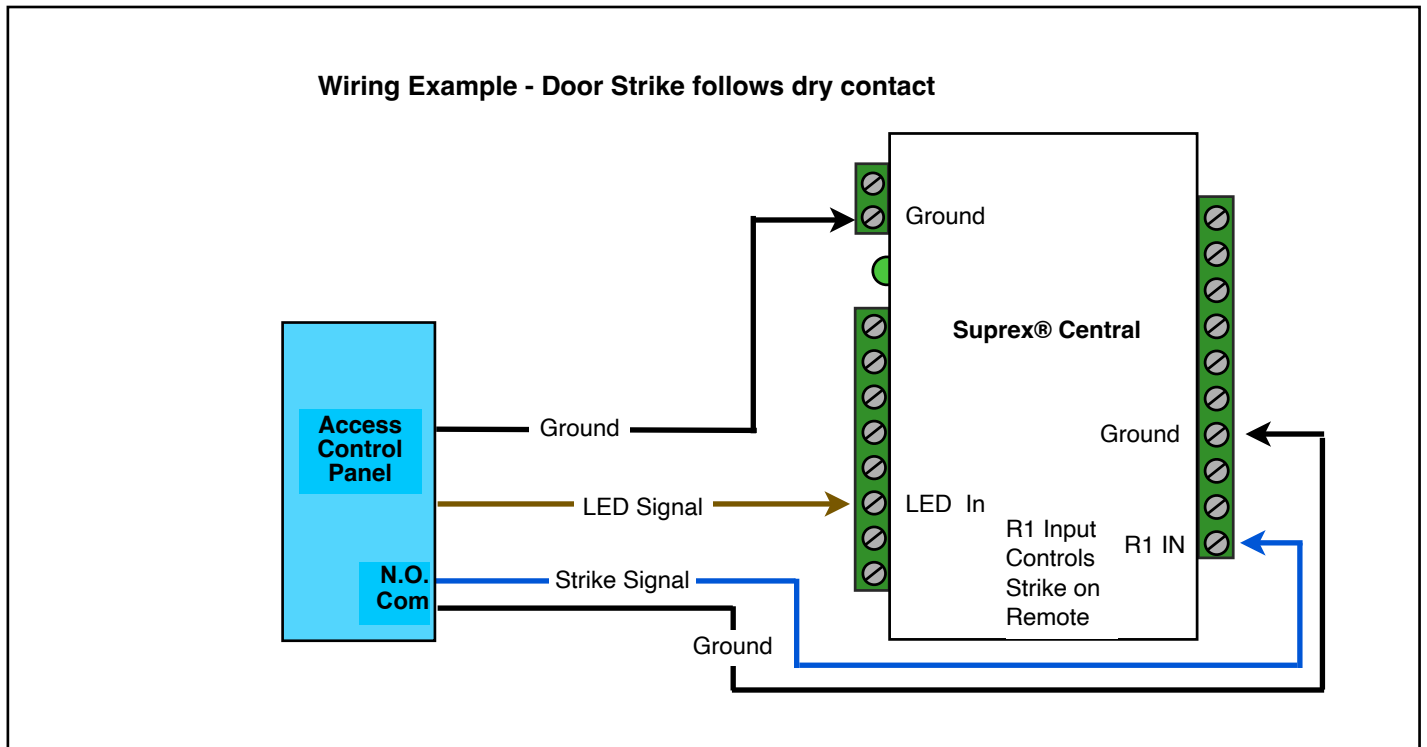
Wiring Example - Door Strike follows dry contact

Ground

Suprex® Central

Access Control Panel

Ground

Ground

LED Signal

LED In

R1 Input Controls Strike on Remote

R1 IN

N.O.
Com

Strike Signal

Ground